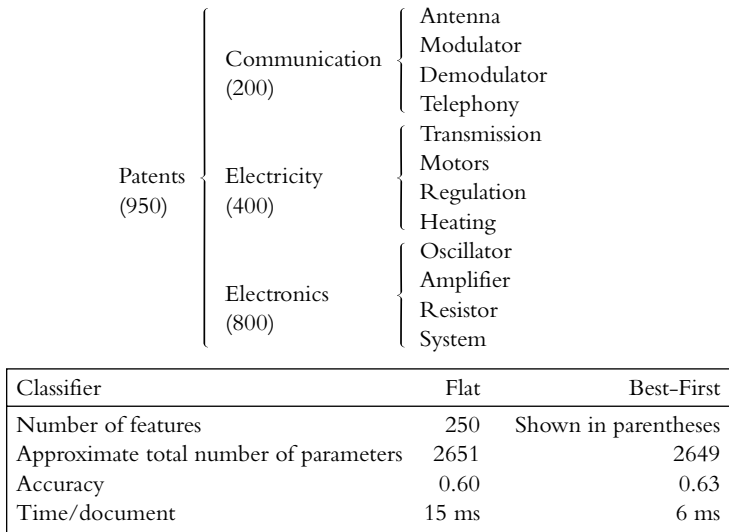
Patents (950)

Communication (200)
Antenna
Modulator
Demodulator
Telephony

Electricity (400)
Transmission
Motors
Regulation
Heating

Electronics (800)
Oscillator
Amplifier
Resistor
System

| Classifier | Flat | Best-First |
|---|---|---|
| Number of features | 250 | Shown in parentheses |
| Approximate total number of parameters | 2651 | 2649 |
| Accuracy | 0.60 | 0.63 |
| Time/document | 15 ms | 6 ms |